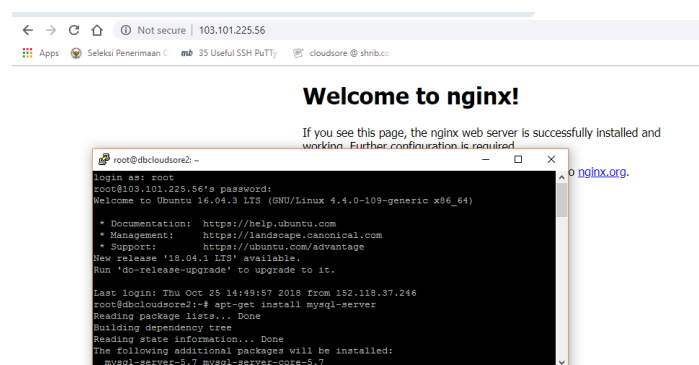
Not secure | 103.101.225.56

Apps Seleksi Penerimaan C mb 35 Useful SSH PuTTy cloudsore @ shrib.co

Welcome to nginx!

If you see this page, the nginx web server is successfully installed and working. Further configuration is required.

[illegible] o nginx.org.

root@dbcloudsore2: ~

login as: root
root@103.101.225.56's password:
Welcome to Ubuntu 16.04.3 LTS (GNU/Linux 4.4.0-109-generic x86_64)

 * Documentation: https://help.ubuntu.com
 * Management: https://landscape.canonical.com
 * Support: https://ubuntu.com/advantage
New release '18.04.1 LTS' available.
Run 'do-release-upgrade' to upgrade to it.

Last login: Thu Oct 25 14:49:57 2018 from 152.118.37.246
root@dbcloudsore2:~# apt-get install mysql-server
Reading package lists... Done
Building dependency tree
Reading state information... Done
The following additional packages will be installed:
 mysql-server-5.7 mysql-server-core-5.7